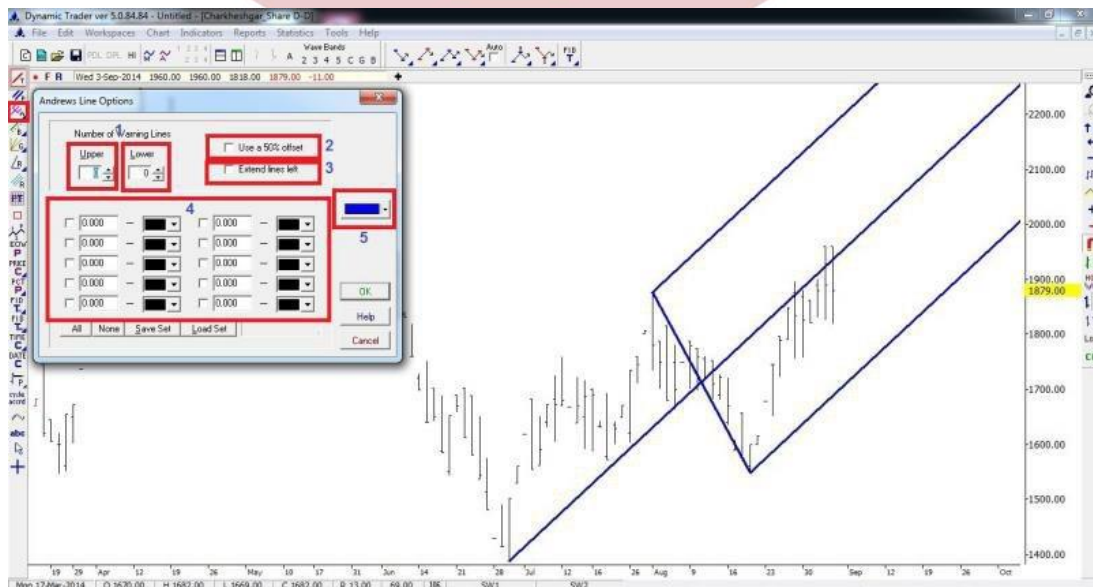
Dynamic Trader ver 5.0.84.84 - Untitled - [Charkheshgar_Share D-D]

File Edit Workspaces Chart Indicators Reports Statistics Tools Help

Wave Bands 2 3 4 5 C G B

F R Wed 3-Sep-2014 1960.00 1960.00 1818.00 1879.00 -11.00

Andrews Line Options

Number of Warning Lines 1

Upper 1

Lower 0

Use a 50% offset 2

Extend lines left 3

4

0.000 | 0.000
0.000 | 0.000
0.000 | 0.000
0.000 | 0.000
0.000 | 0.000

5

OK

Help

Cancel

All None Save Set Load Set

2200.00
2100.00
2000.00
1900.00
1879.00
1800.00
1700.00
1600.00
1500.00
1400.00

19 29 Apr 12 19 26 May 10 17 31 Jun 14 21 28 Jul 12 16 26 Aug 9 16 23 30 Sep 12 19 26 Oct

Mon 17-Mar-2014 O 1620.00 H 1682.00 L 1669.00 C 1682.00 R 13.00 69.00 SW1 SW2